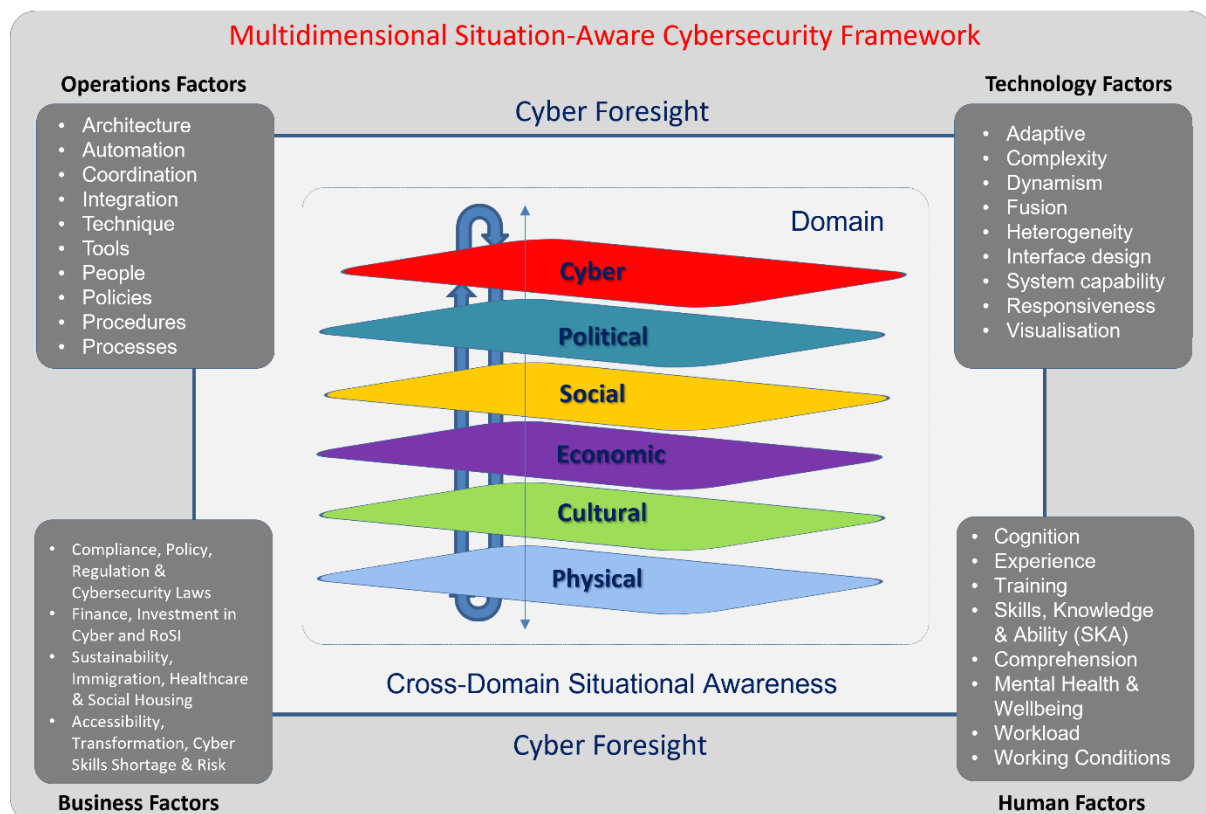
Multidimensional Situation-Aware Cybersecurity Framework

Operations Factors

- Architecture
- Automation
- Coordination
- Integration
- Technique
- Tools
- People
- Policies
- Procedures
- Processes

Cyber Foresight

Technology Factors

- Adaptive
- Complexity
- Dynamism
- Fusion
- Heterogeneity
- Interface design
- System capability
- Responsiveness
- Visualisation

Domain

Cyber

Political

Social

Economic

Cultural

Physical

Cross-Domain Situational Awareness

- Compliance, Policy, Regulation & Cybersecurity Laws
- Finance, Investment in Cyber and RoSI
- Sustainability, Immigration, Healthcare & Social Housing
- Accessibility, Transformation, Cyber Skills Shortage & Risk

Cyber Foresight

- Cognition
- Experience
- Training
- Skills, Knowledge & Ability (SKA)
- Comprehension
- Mental Health & Wellbeing
- Workload
- Working Conditions

Business Factors

Human Factors